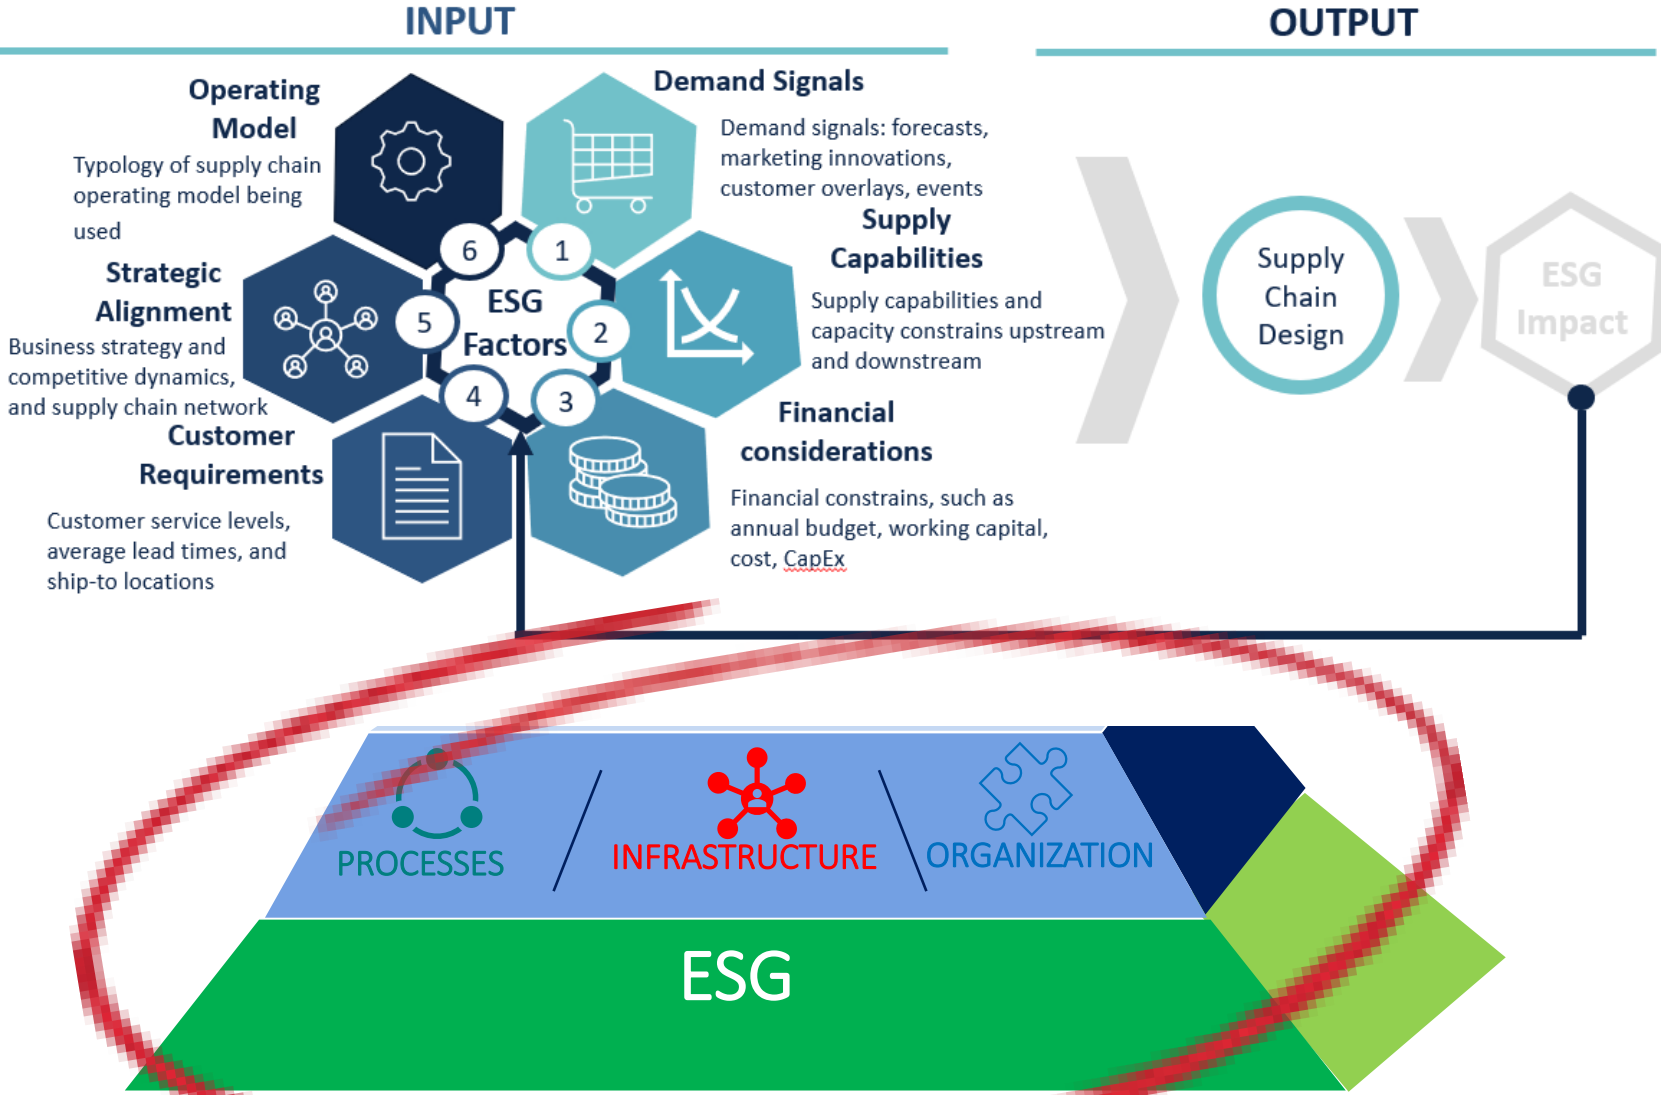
INPUT

OUTPUT

Operating Model
Typology of supply chain operating model being used

Demand Signals
Demand signals: forecasts, marketing innovations, customer overlays, events

Strategic Alignment
Business strategy and competitive dynamics, and supply chain network

Supply Capabilities
Supply capabilities and capacity constrains upstream and downstream

ESG Factors

1

2

3

4

5

6

Customer Requirements
Customer service levels, average lead times, and ship-to locations

Financial considerations
Financial constrains, such as annual budget, working capital, cost, CapEx

Supply Chain Design

ESG Impact

PROCESSES

INFRASTRUCTURE

ORGANIZATION

ESG